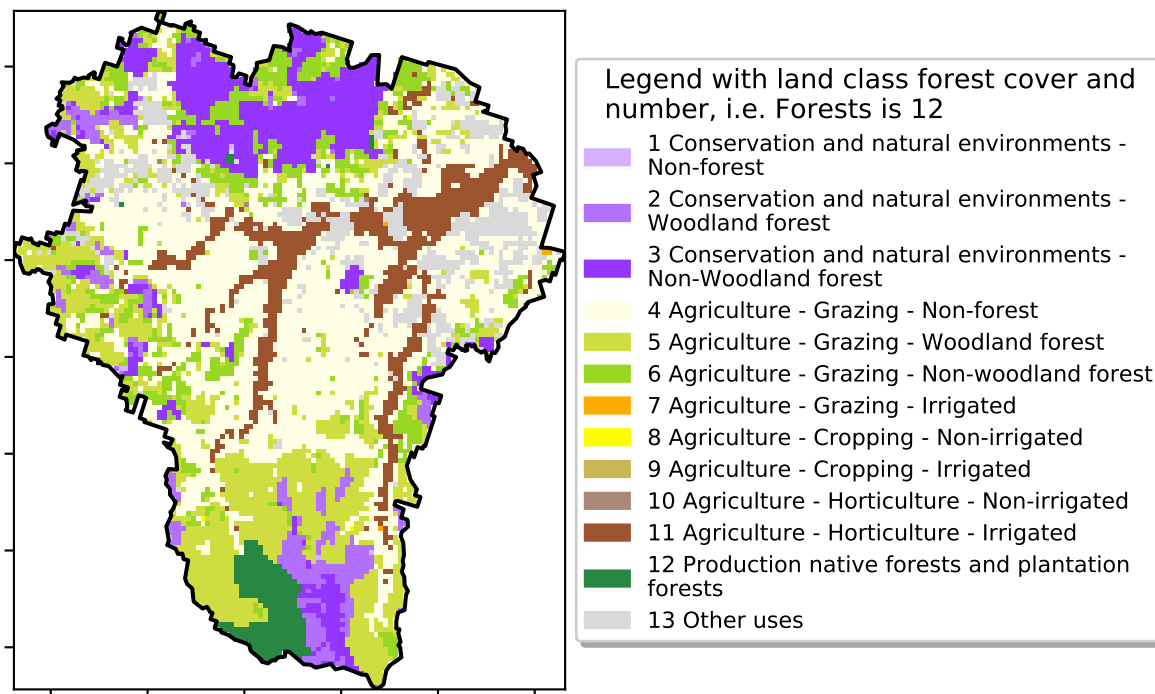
Legend with land class forest cover and number, i.e. Forests is 12

1 Conservation and natural environments - Non-forest

2 Conservation and natural environments - Woodland forest

3 Conservation and natural environments - Non-Woodland forest

4 Agriculture - Grazing - Non-forest

5 Agriculture - Grazing - Woodland forest

6 Agriculture - Grazing - Non-woodland forest

7 Agriculture - Grazing - Irrigated

8 Agriculture - Cropping - Non-irrigated

9 Agriculture - Cropping - Irrigated

10 Agriculture - Horticulture - Non-irrigated

11 Agriculture - Horticulture - Irrigated

12 Production native forests and plantation forests

13 Other uses